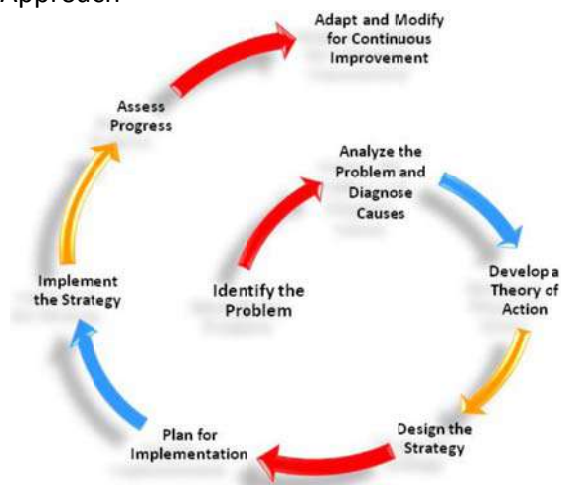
Approach

Adapt and Modify for Continuous Improvement

Assess Progress

Analyze the Problem and Diagnose Causes

Implement the Strategy

Identify the Problem

Developa Theory of Action

Design the Strategy

Plan for Implementation